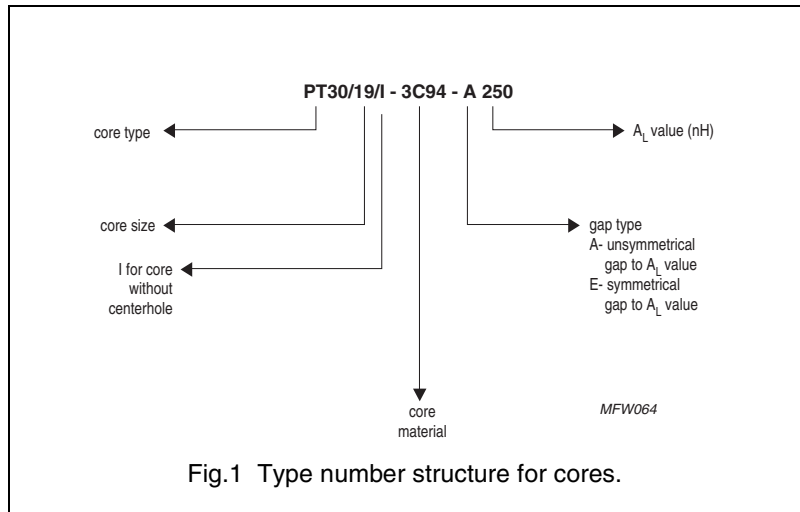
PT30/19/I - 3C94 - A 250

core type

$A_L$ value (nH)

core size

I for core without centerhole

gap type
A- unsymmetrical gap to $A_L$ value
E- symmetrical gap to $A_L$ value

core material

MFW064

Fig.1 Type number structure for cores.